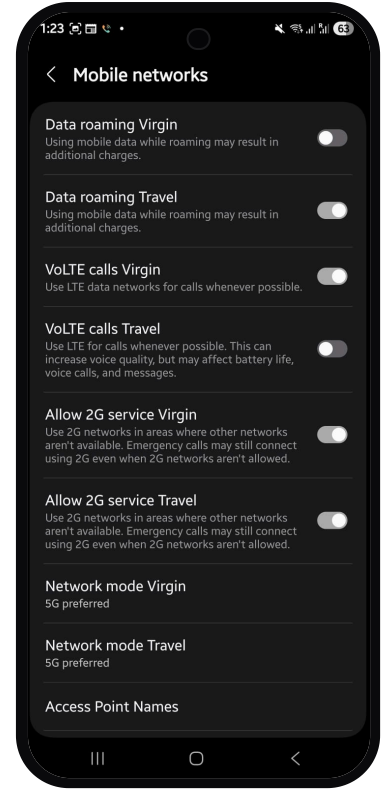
1:23

63

Mobile networks

Data roaming Virgin
Using mobile data while roaming may result in additional charges.

Data roaming Travel
Using mobile data while roaming may result in additional charges.

VoLTE calls Virgin
Use LTE data networks for calls whenever possible.

VoLTE calls Travel
Use LTE for calls whenever possible. This can increase voice quality, but may affect battery life, voice calls, and messages.

Allow 2G service Virgin
Use 2G networks in areas where other networks aren't available. Emergency calls may still connect using 2G even when 2G networks aren't allowed.

Allow 2G service Travel
Use 2G networks in areas where other networks aren't available. Emergency calls may still connect using 2G even when 2G networks aren't allowed.

Network mode Virgin
5G preferred

Network mode Travel
5G preferred

Access Point Names